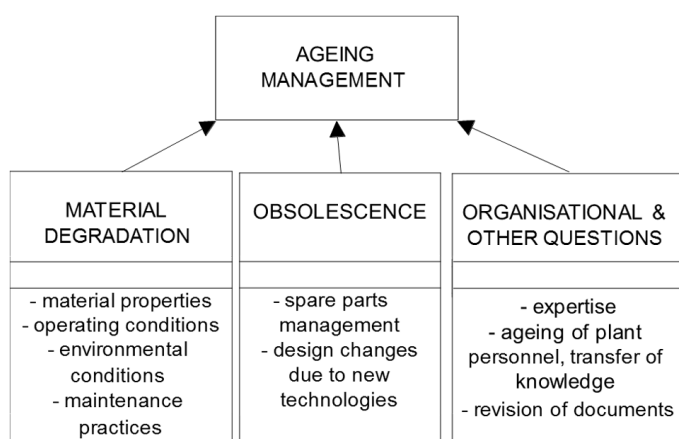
AGEING MANAGEMENT

MATERIAL DEGRADATION

- material properties
- operating conditions
- environmental conditions
- maintenance practices

OBSOLESCENCE

- spare parts management
- design changes due to new technologies

ORGANISATIONAL & OTHER QUESTIONS

- expertise
- ageing of plant personnel, transfer of knowledge
- revision of documents